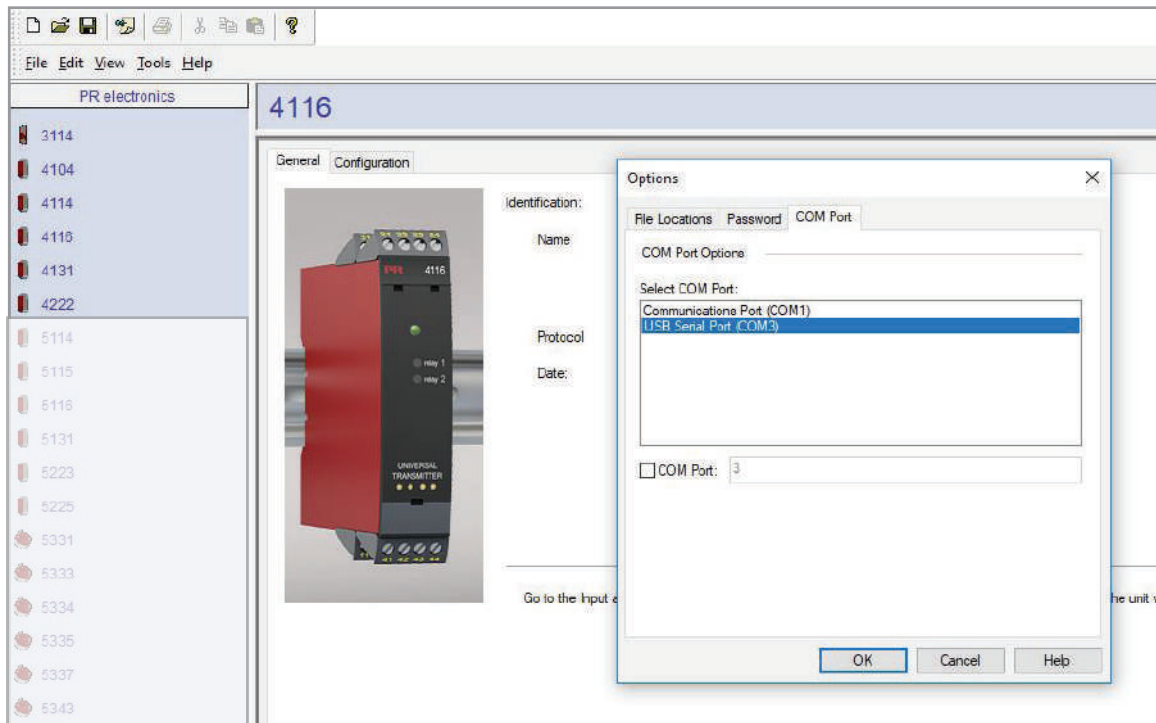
File Edit View Tools Help

PR electronics

3114
4104
4114
4116
4131
4222
5114
5115
5116
5131
5223
5225
5331
5333
5334
5335
5337
5343

4116

General Configuration

PR 4116
relay 1
relay 2
UNIVERSAL TRANSMITTER

Identification:
Name
Protocol
Date:

Go to the Input a

he unit

Options

File Locations Password COM Port

COM Port Options

Select COM Port:
Communications Port (COM1)
USB Serial Port (COM3)

COM Port: 3

OK Cancel Help